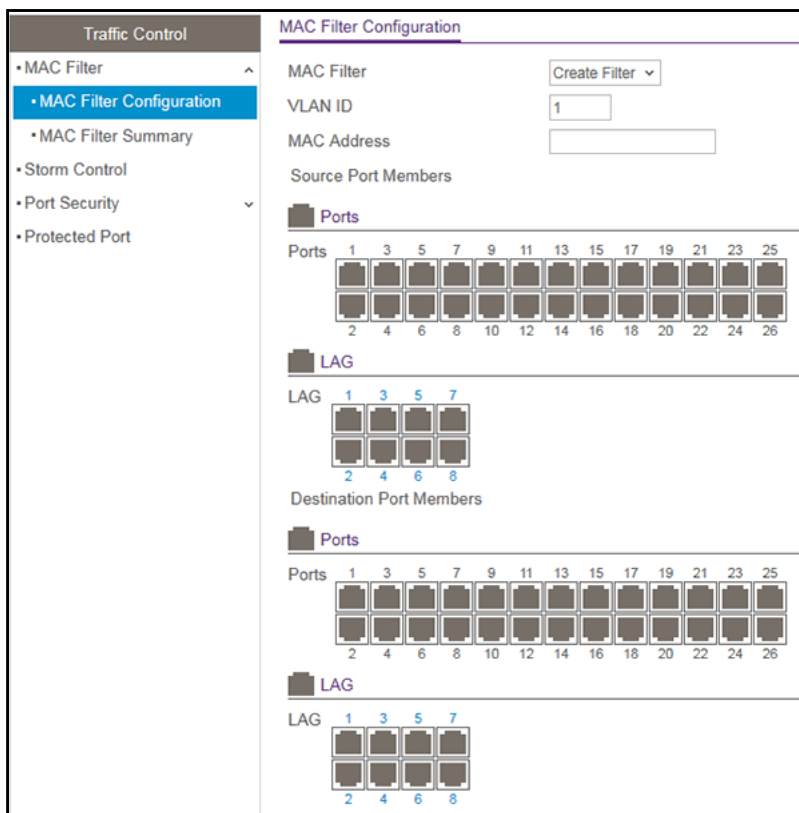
Traffic Control
• MAC Filter
• MAC Filter Configuration
• MAC Filter Summary
• Storm Control
• Port Security
• Protected Port

MAC Filter Configuration

MAC Filter Create Filter
VLAN ID 1
MAC Address

Source Port Members

Ports

Ports 1 3 5 7 9 11 13 15 17 19 21 23 25
2 4 6 8 10 12 14 16 18 20 22 24 26

LAG

LAG 1 3 5 7
2 4 6 8

Destination Port Members

Ports

Ports 1 3 5 7 9 11 13 15 17 19 21 23 25
2 4 6 8 10 12 14 16 18 20 22 24 26

LAG

LAG 1 3 5 7
2 4 6 8